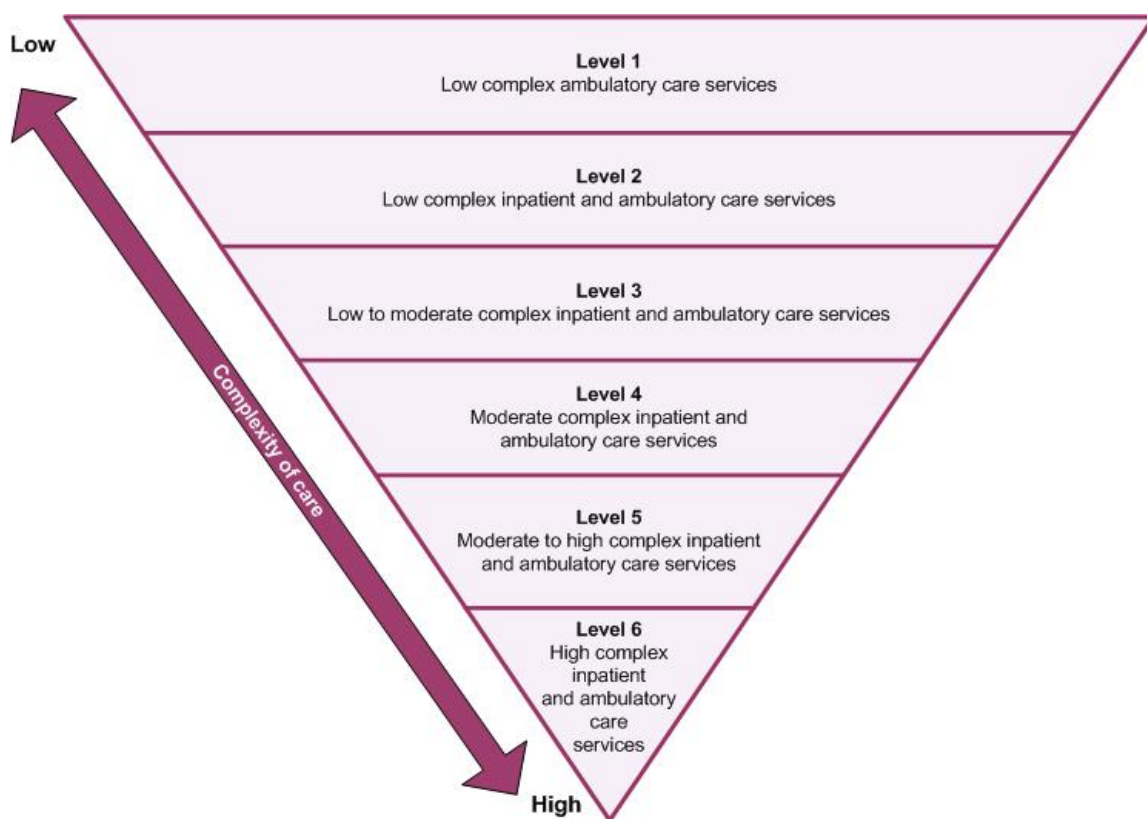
Low

Level 1
Low complex ambulatory care services

Level 2
Low complex inpatient and ambulatory care services

Level 3
Low to moderate complex inpatient and ambulatory care services

Level 4
Moderate complex inpatient and ambulatory care services

Level 5
Moderate to high complex inpatient and ambulatory care services

Level 6
High complex inpatient and ambulatory care services

Complexity of care

High